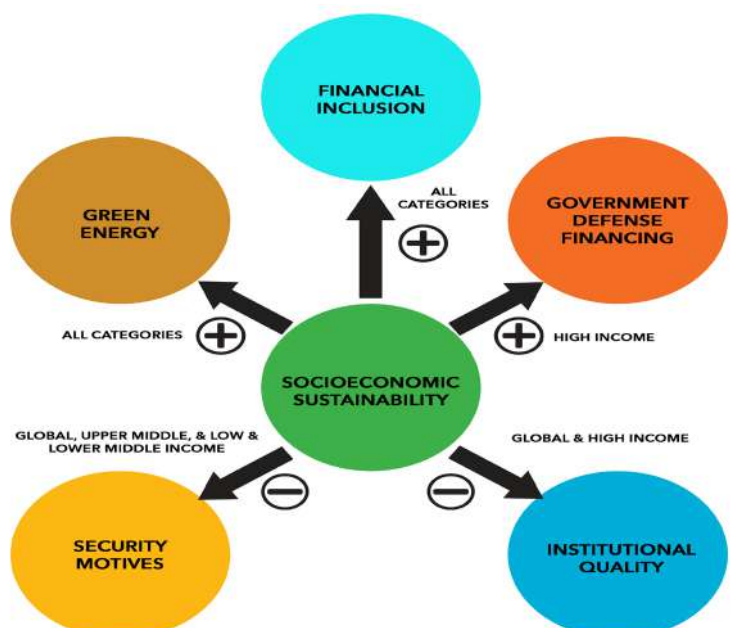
FINANCIAL INCLUSION

GREEN ENERGY

ALL CATEGORIES

GOVERNMENT DEFENSE FINANCING

ALL CATEGORIES

HIGH INCOME

SOCIOECONOMIC SUSTAINABILITY

GLOBAL, UPPER MIDDLE, & LOW & LOWER MIDDLE INCOME

GLOBAL & HIGH INCOME

SECURITY MOTIVES

INSTITUTIONAL QUALITY